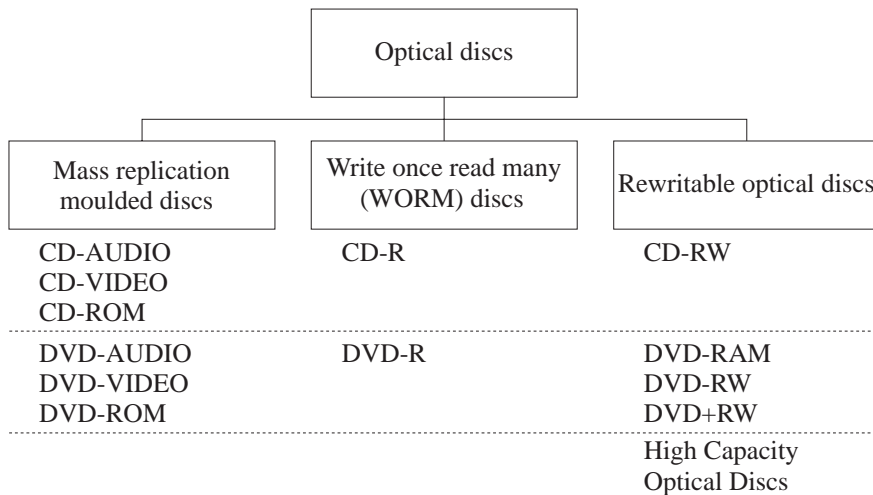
Optical discs

Mass replication moulded discs

Write once read many (WORM) discs

Rewritable optical discs

CD-AUDIO
CD-VIDEO
CD-ROM

CD-R

CD-RW

DVD-AUDIO
DVD-VIDEO
DVD-ROM

DVD-R

DVD-RAM
DVD-RW
DVD+RW

High Capacity Optical Discs